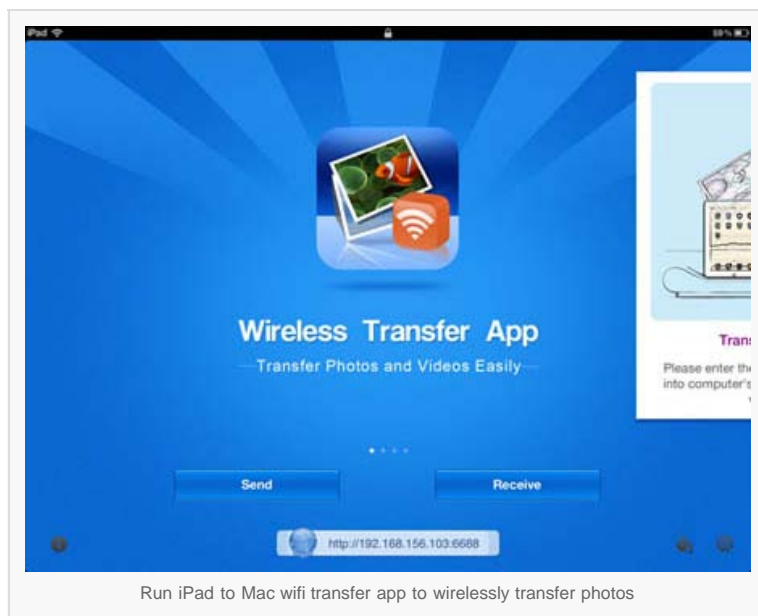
iPad
59%

Wireless Transfer App
Transfer Photos and Videos Easily

Trans
Please enter th
into computer's

Send
Receive

http://192.168.156.103:6688

Run iPad to Mac wifi transfer app to wirelessly transfer photos